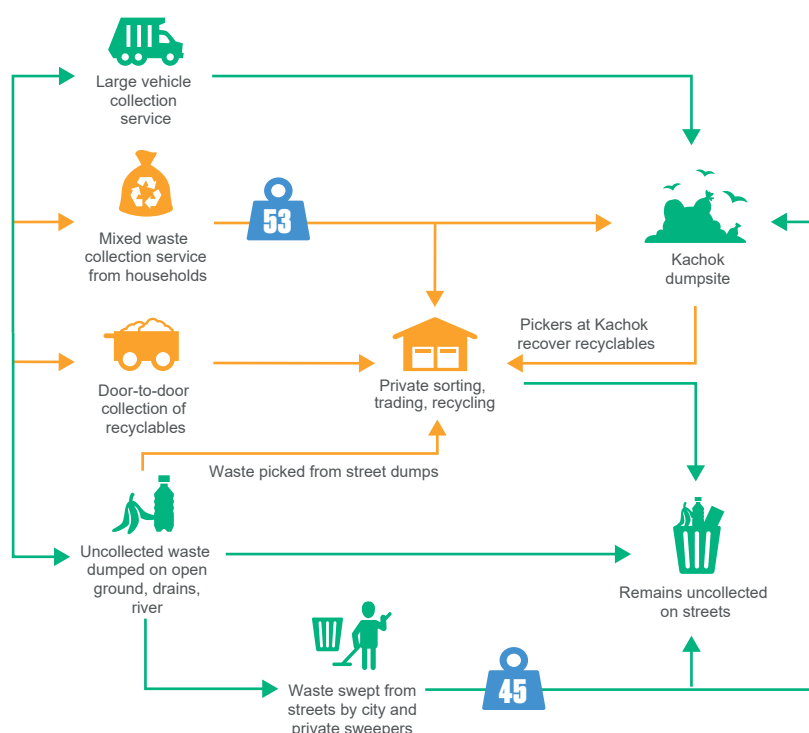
Large vehicle collection service

Mixed waste collection service from households

53

Kachok dumpsite

Door-to-door collection of recyclables

Pickers at Kachok recover recyclables

Private sorting, trading, recycling

Waste picked from street dumps

Uncollected waste dumped on open ground, drains, river

Remains uncollected on streets

Waste swept from streets by city and private sweepers

45